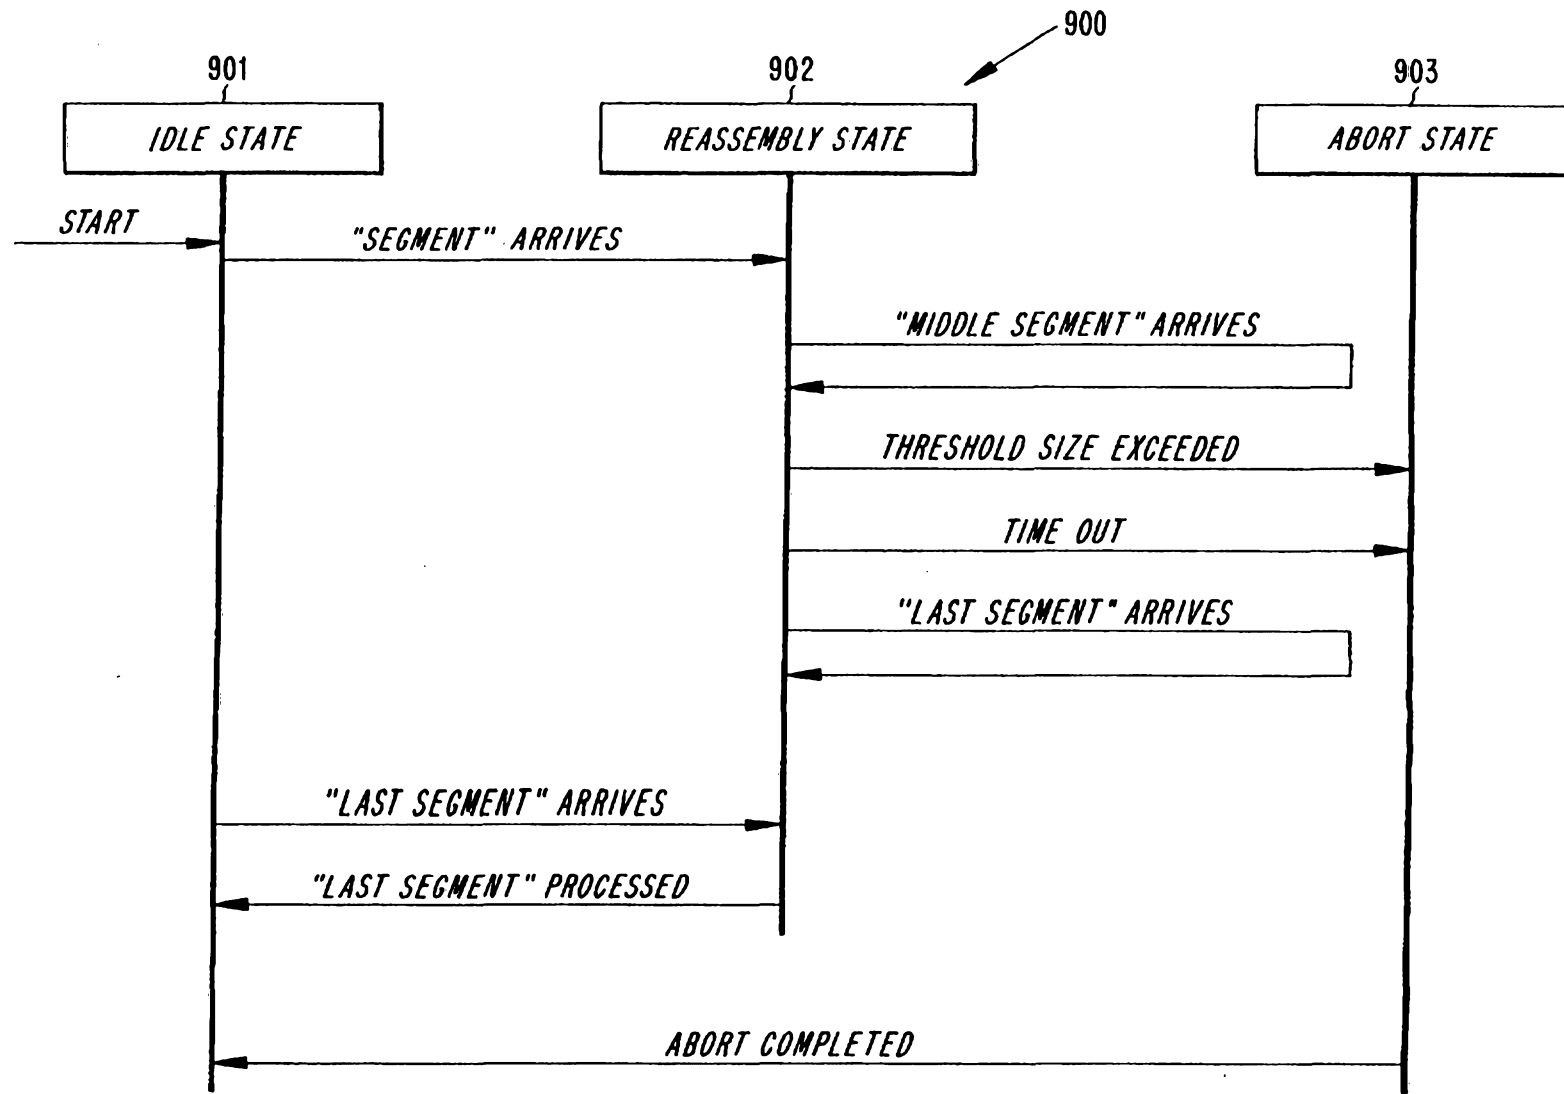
900

901

IDLE STATE

902

REASSEMBLY STATE

903

ABORT STATE

START

"SEGMENT" ARRIVES

"MIDDLE SEGMENT" ARRIVES

THRESHOLD SIZE EXCEEDED

TIME OUT

"LAST SEGMENT" ARRIVES

"LAST SEGMENT" ARRIVES

"LAST SEGMENT" PROCESSED

ABORT COMPLETED